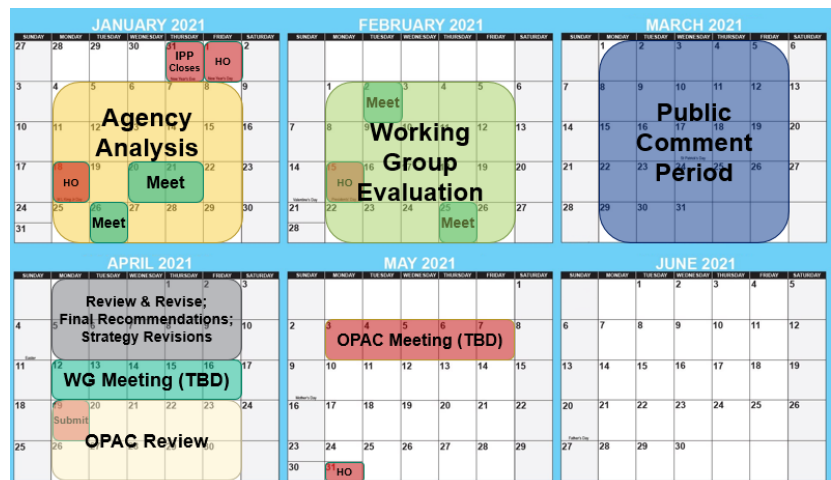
JANUARY 2021

| SUNDAY | MONDAY | TUESDAY | WEDNESDAY | THURSDAY | FRIDAY | SATURDAY |
|---|---|---|---|---|---|---|
| 27 | 28 | 29 | 30 | 31 IPP Closes New Year's Eve | 1 HO New Year's Day | 2 |
| 3 | 4 | 5 | 6 | 7 | 8 | 9 |
| 10 | 11 | 12 | 13 | 14 | 15 | 16 |
| 17 | 18 HO | 19 | 20 | 21 | 22 | 23 |
| 24 | 25 | 26 | 27 | 28 | 29 | 30 |
| 31 | | | | | | |

Agency Analysis

Meet

Meet

FEBRUARY 2021

| SUNDAY | MONDAY | TUESDAY | WEDNESDAY | THURSDAY | FRIDAY | SATURDAY |
|---|---|---|---|---|---|---|
| | 1 | 2 | 3 | 4 | 5 | 6 |
| 7 | 8 | 9 | 10 | 11 | 12 | 13 |
| 14 Valentine's Day | 15 HO | 16 | 17 | 18 | 19 | 20 |
| 21 | 22 | 23 | 24 | 25 | 26 | 27 |
| 28 | | | | | | |

Meet

Working Group Evaluation

Meet

MARCH 2021

| SUNDAY | MONDAY | TUESDAY | WEDNESDAY | THURSDAY | FRIDAY | SATURDAY |
|---|---|---|---|---|---|---|
| | 1 | 2 | 3 | 4 | 5 | 6 |
| 7 | 8 | 9 | 10 | 11 | 12 | 13 |
| 14 | 15 | 16 | 17 St Patrick's Day | 18 | 19 | 20 |
| 21 | 22 | 23 | 24 | 25 | 26 | 27 |
| 28 | 29 | 30 | 31 | | | |

Public Comment Period

APRIL 2021

| SUNDAY | MONDAY | TUESDAY | WEDNESDAY | THURSDAY | FRIDAY | SATURDAY |
|---|---|---|---|---|---|---|
| | | | | 1 | 2 | 3 |
| 4 Easter | 5 | 6 | 7 | 8 | 9 | 10 |
| 11 | 12 | 13 | 14 | 15 | 16 | 17 |
| 18 | 19 Submit | 20 | 21 | 22 | 23 | 24 |
| 25 | 26 | 27 | 28 | 29 | 30 | |

Review & Revise; Final Recommendations; Strategy Revisions

WG Meeting (TBD)

OPAC Review

MAY 2021

| SUNDAY | MONDAY | TUESDAY | WEDNESDAY | THURSDAY | FRIDAY | SATURDAY |
|---|---|---|---|---|---|---|
| | | | | | | 1 |
| 2 | 3 | 4 | 5 | 6 | 7 | 8 |
| 9 Mother's Day | 10 | 11 | 12 | 13 | 14 | 15 |
| 16 | 17 | 18 | 19 | 20 | 21 | 22 |
| 23 | 24 | 25 | 26 | 27 | 28 | 29 |
| 30 | 31 HO | | | | | |

OPAC Meeting (TBD)

JUNE 2021

| SUNDAY | MONDAY | TUESDAY | WEDNESDAY | THURSDAY | FRIDAY | SATURDAY |
|---|---|---|---|---|---|---|
| | | 1 | 2 | 3 | 4 | 5 |
| 6 | 7 | 8 | 9 | 10 | 11 | 12 |
| 13 | 14 | 15 | 16 | 17 | 18 | 19 |
| 20 Father's Day | 21 | 22 | 23 | 24 | 25 | 26 |
| 27 | 28 | 29 | 30 | | | |